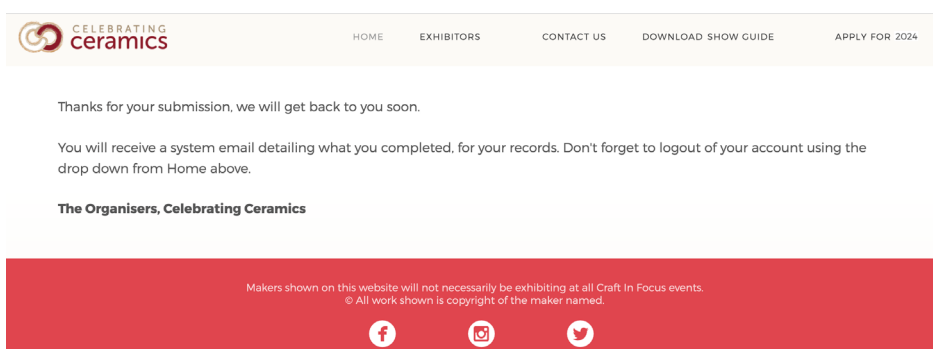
CELEBRATING ceramics

HOME EXHIBITORS CONTACT US DOWNLOAD SHOW GUIDE APPLY FOR 2024

Thanks for your submission, we will get back to you soon.

You will receive a system email detailing what you completed, for your records. Don't forget to logout of your account using the drop down from Home above.

**The Organisers, Celebrating Ceramics**

Makers shown on this website will not necessarily be exhibiting at all Craft In Focus events.
© All work shown is copyright of the maker named.